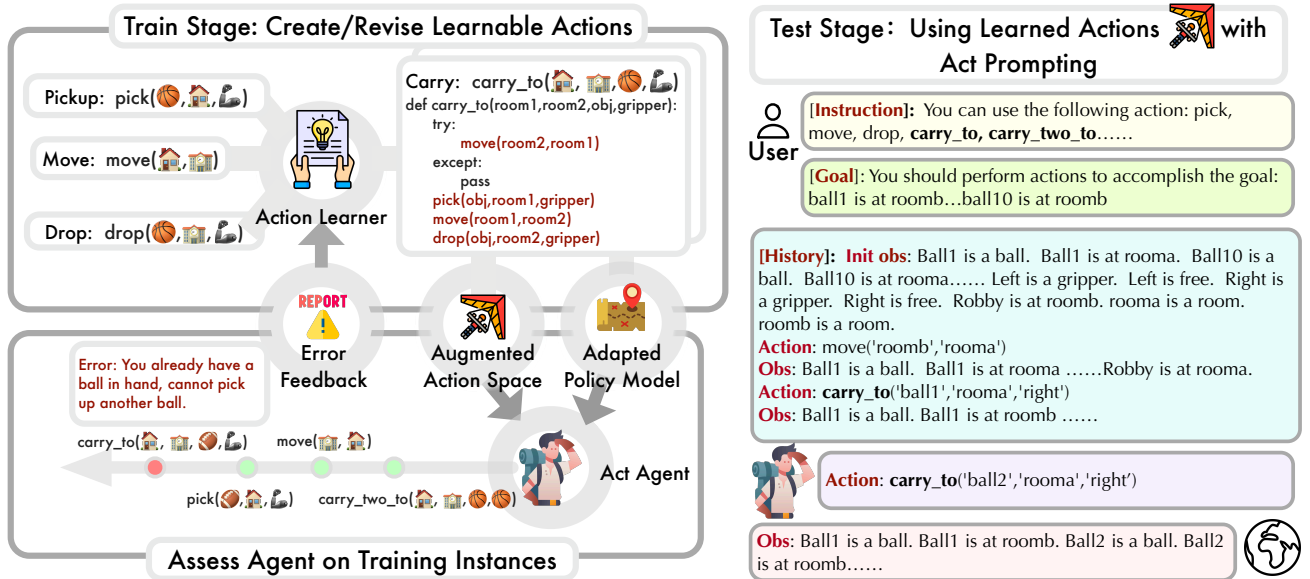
Train Stage: Create/Revise Learnable Actions

Pickup: pick(🏀, 🏠, 🦾)

Move: move(🏠, 🏢)

Drop: drop(🏀, 🏢, 🦾)

Action Learner

Carry: carry_to(🏠, 🏢, 🏀, 🦾)
def carry_to(room1,room2,obj,gripper):
try:
move(room2,room1)
except:
pass
pick(obj,room1,gripper)
move(room1,room2)
drop(obj,room2,gripper)

REPORT

Error Feedback

Augmented Action Space

Adapted Policy Model

Error: You already have a ball in hand, cannot pick up another ball.

carry_to(🏠, 🏢, 🏈, 🦾)

move(🏢, 🏠)

pick(🏈, 🏠, 🦾)

carry_two_to(🏠, 🏢, 🏀, 🏀)

Act Agent

Assess Agent on Training Instances

Test Stage: Using Learned Actions with Act Prompting

User

[Instruction]: You can use the following action: pick, move, drop, carry_to, carry_two_to……

[Goal]: You should perform actions to accomplish the goal: ball1 is at roomb…ball10 is at roomb

[History]: Init obs: Ball1 is a ball. Ball1 is at rooma. Ball10 is a ball. Ball10 is at rooma…… Left is a gripper. Left is free. Right is a gripper. Right is free. Robby is at roomb. rooma is a room. roomb is a room.
Action: move('roomb','rooma')
Obs: Ball1 is a ball. Ball1 is at rooma ……Robby is at rooma.
Action: carry_to('ball1','rooma','right')
Obs: Ball1 is a ball. Ball1 is at roomb ……

Action: carry_to('ball2','rooma','right')

Obs: Ball1 is a ball. Ball1 is at roomb. Ball2 is a ball. Ball2 is at roomb……